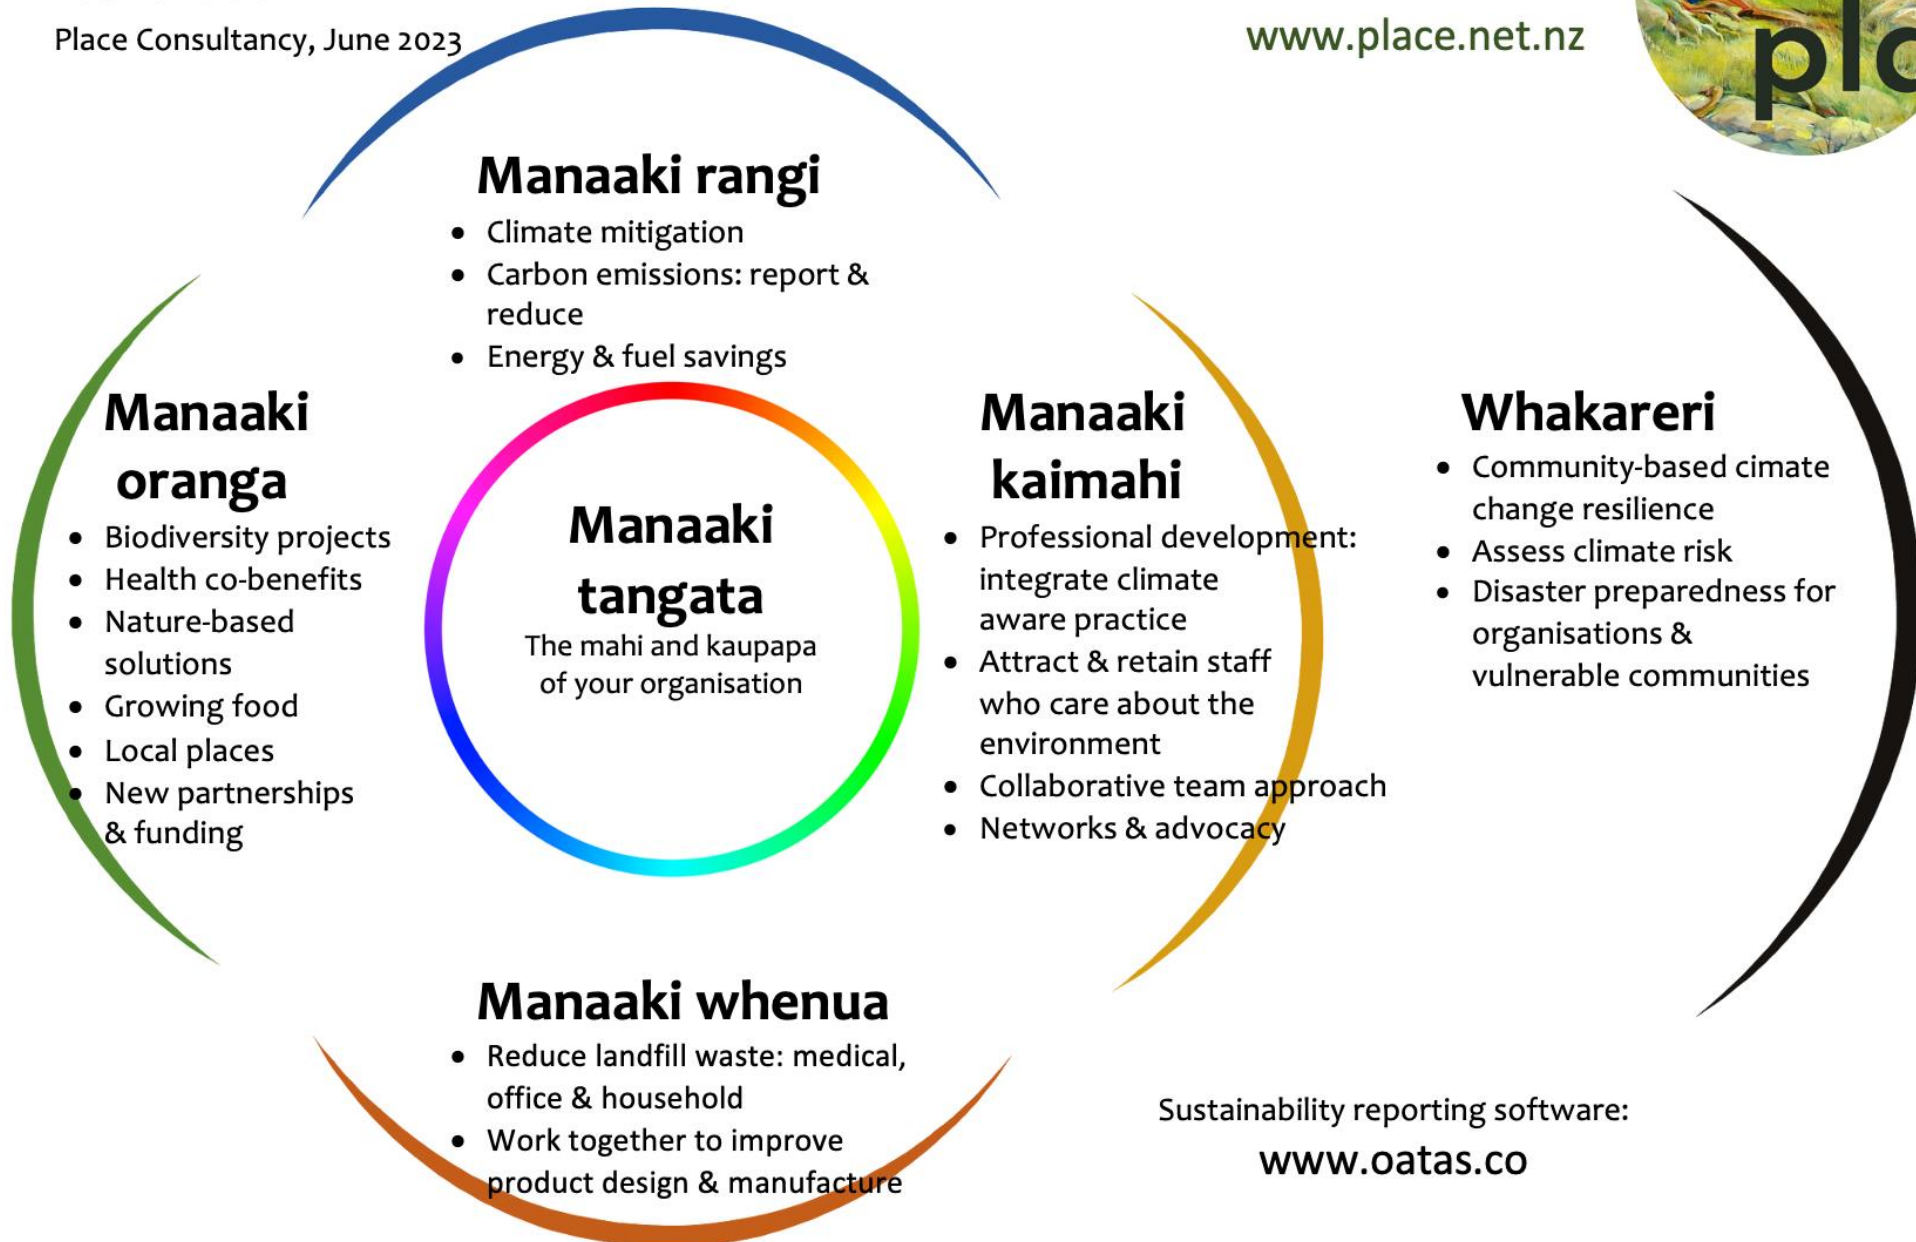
Place Consultancy, June 2023

www.place.net.nz

pl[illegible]

Manaaki rangi
- Climate mitigation
- Carbon emissions: report & reduce
- Energy & fuel savings

Manaaki oranga
- Biodiversity projects
- Health co-benefits
- Nature-based solutions
- Growing food
- Local places
- New partnerships & funding

Manaaki tangata
The mahi and kaupapa of your organisation

Manaaki kaimahi
- Professional development: integrate climate aware practice
- Attract & retain staff who care about the environment
- Collaborative team approach
- Networks & advocacy

Whakareri
- Community-based cimate change resilience
- Assess climate risk
- Disaster preparedness for organisations & vulnerable communities

Manaaki whenua
- Reduce landfill waste: medical, office & household
- Work together to improve product design & manufacture

Sustainability reporting software:
www.oatas.co